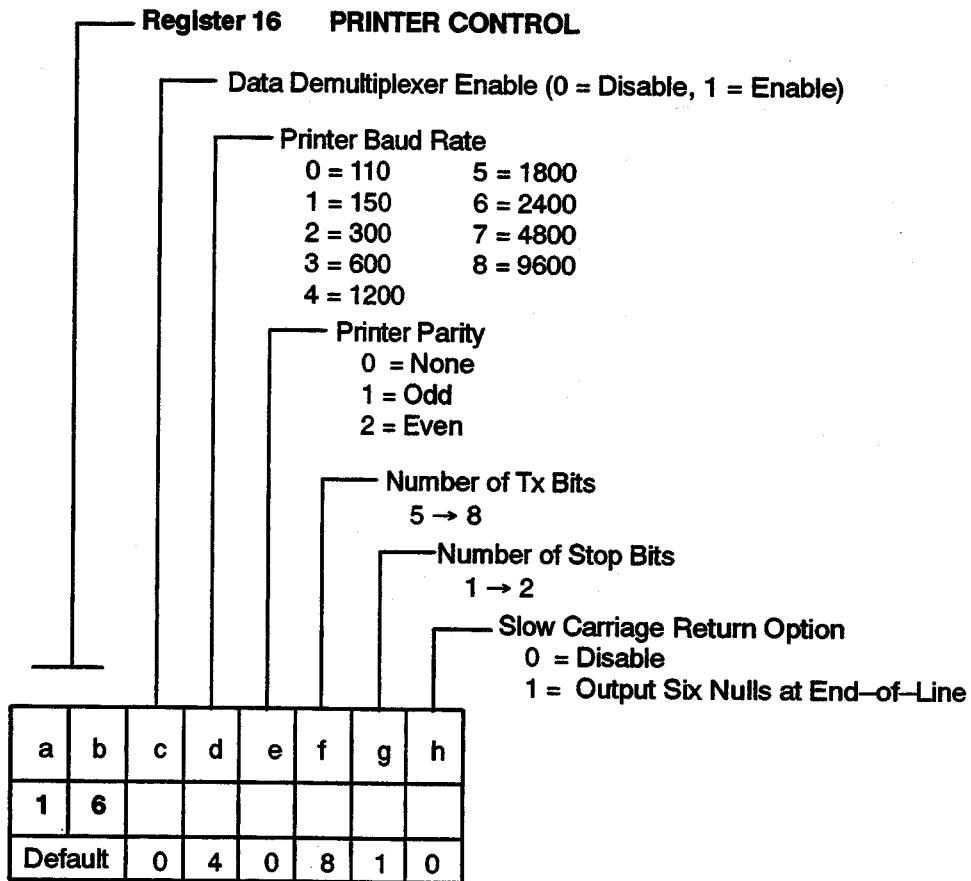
Register 16 PRINTER CONTROL

Data Demultiplexer Enable (0 = Disable, 1 = Enable)

Printer Baud Rate
0 = 110
1 = 150
2 = 300
3 = 600
4 = 1200
5 = 1800
6 = 2400
7 = 4800
8 = 9600

Printer Parity
0 = None
1 = Odd
2 = Even

Number of Tx Bits
$5 \rightarrow 8$

Number of Stop Bits
$1 \rightarrow 2$

Slow Carriage Return Option
0 = Disable
1 = Output Six Nulls at End–of–Line

| a | b | c | d | e | f | g | h |
|---|---|---|---|---|---|---|---|
| 1 | 6 | | | | | | |
| Default | | 0 | 4 | 0 | 8 | 1 | 0 |